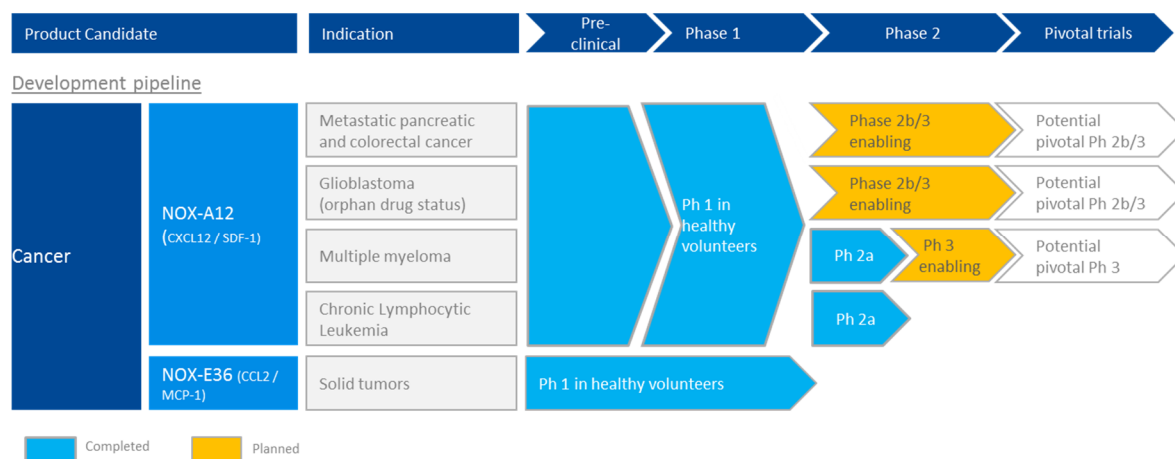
| Product Candidate | | Indication | Pre-clinical | Phase 1 | Phase 2 | | Pivotal trials |
|---|---|---|---|---|---|---|---|
| Cancer | NOX-A12 (CXCL12 / SDF-1) | Metastatic pancreatic and colorectal cancer | | Ph 1 in healthy volunteers | Phase 2b/3 enabling | | Potential pivotal Ph 2b/3 |
| | | Glioblastoma (orphan drug status) | | | Phase 2b/3 enabling | | Potential pivotal Ph 2b/3 |
| | | Multiple myeloma | | | Ph 2a | Ph 3 enabling | Potential pivotal Ph 3 |
| | | Chronic Lymphocytic Leukemia | | | Ph 2a | | |
| | NOX-E36 (CCL2 / MCP-1) | Solid tumors | Ph 1 in healthy volunteers | | | | |

Development pipeline

Completed

Planned